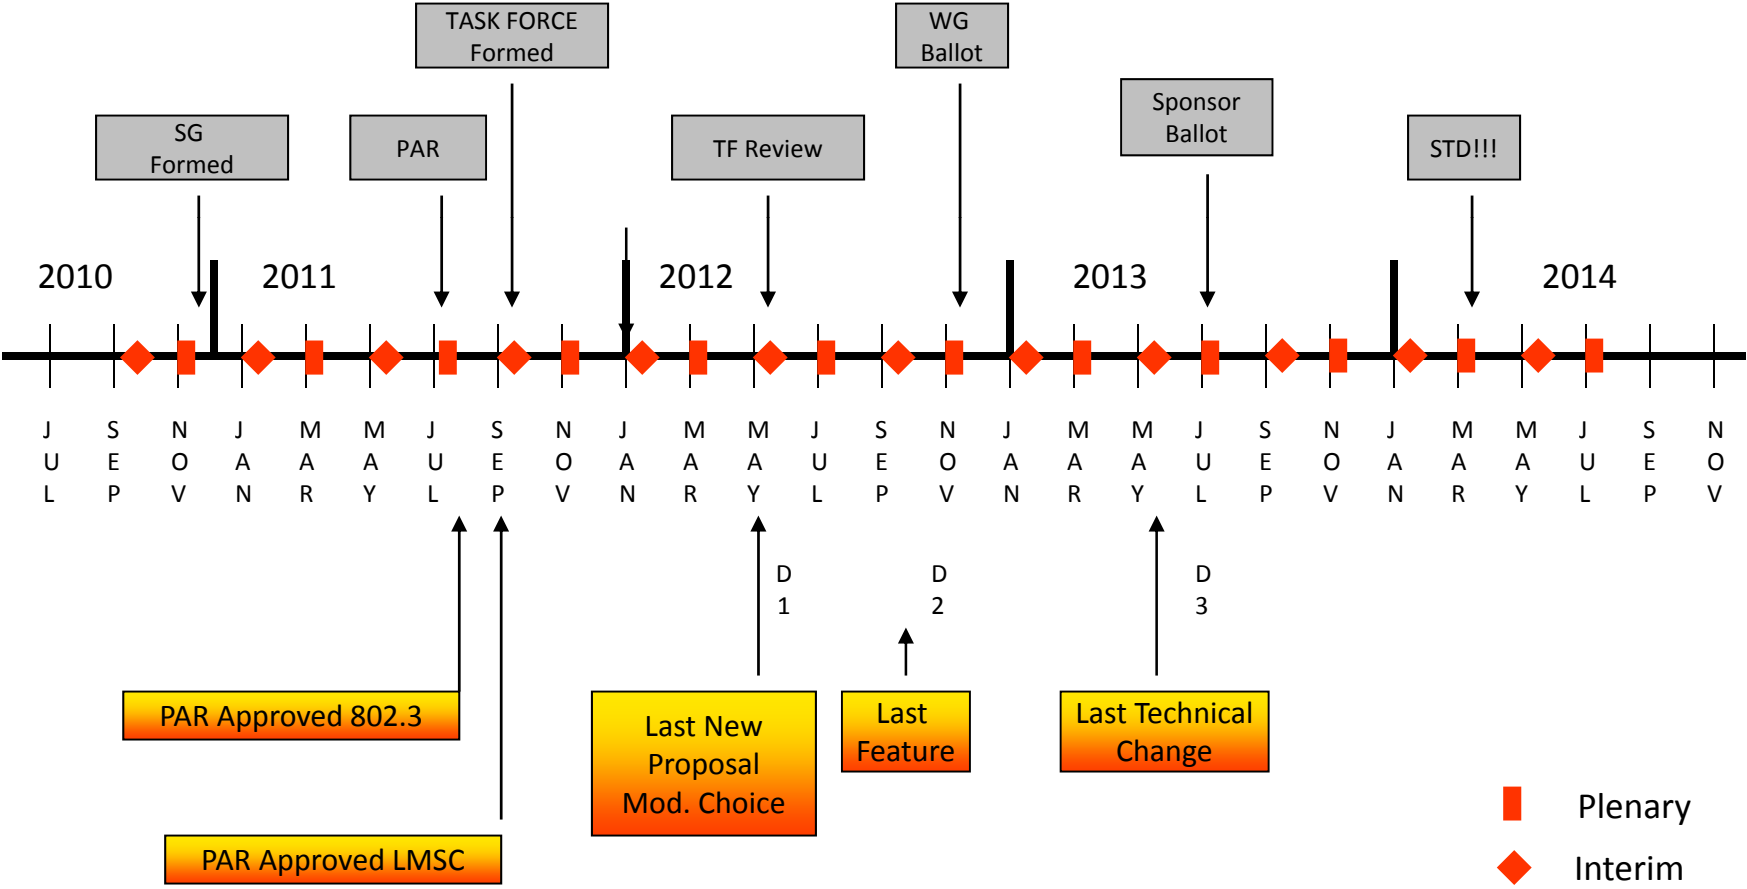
TASK FORCE Formed

WG Ballot

SG Formed

PAR

TF Review

Sponsor Ballot

STD!!!

2010

2011

2012

2013

2014

JUL SEP NOV JAN MAR MAY JUL SEP NOV JAN MAR MAY JUL SEP NOV JAN MAR MAY JUL SEP NOV JAN MAR MAY JUL SEP NOV

D1

D2

D3

PAR Approved 802.3

Last New Proposal Mod. Choice

Last Feature

Last Technical Change

PAR Approved LMSC

Plenary

Interim